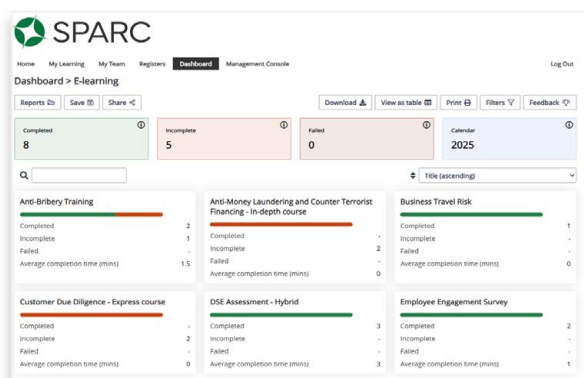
SPARC

Home My Learning My Team Registers Dashboard Management Console Log Out

Dashboard > E-learning

Reports Save Share Download View as table Print Filters Feedback

Completed
8

Incomplete
5

Failed
0

Calendar
2025

Title (ascending)

Anti-Bribery Training
Completed 2
Incomplete 1
Failed -
Average completion time (mins) 1.5

Anti-Money Laundering and Counter Terrorist Financing - In-depth course
Completed -
Incomplete 2
Failed -
Average completion time (mins) 0

Business Travel Risk
Completed 1
Incomplete -
Failed -
Average completion time (mins) 0

Customer Due Diligence - Express course
Completed -
Incomplete 2
Failed -
Average completion time (mins) 0

DSE Assessment - Hybrid
Completed 3
Incomplete -
Failed -
Average completion time (mins) 3

Employee Engagement Survey
Completed 2
Incomplete -
Failed -
Average completion time (mins) 1